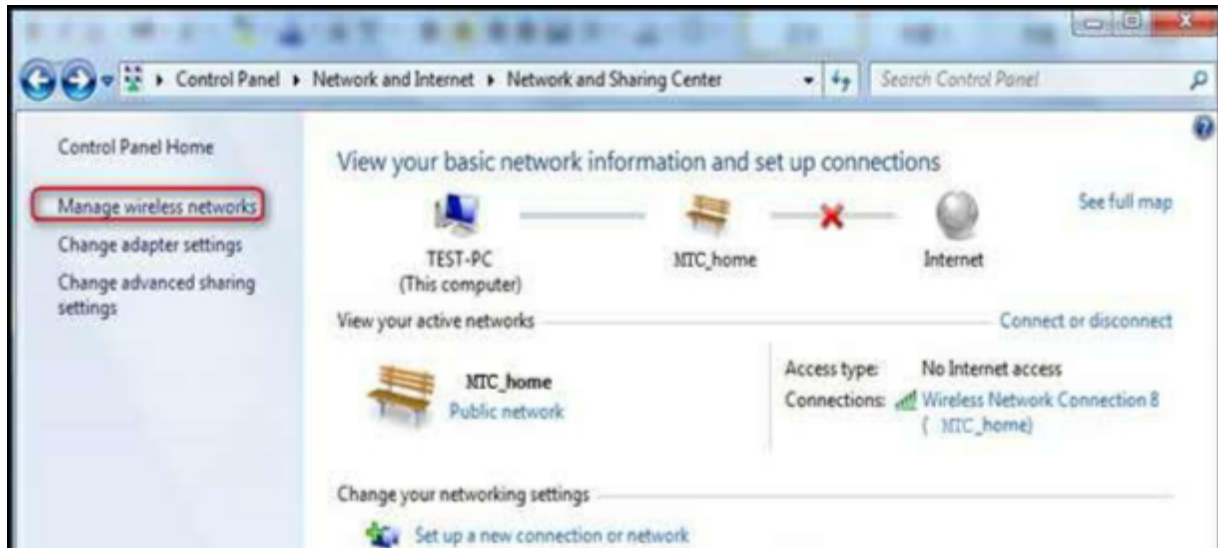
▸ Control Panel ▸ Network and Internet ▸ Network and Sharing Center

Search Control Panel

Control Panel Home

Manage wireless networks

Change adapter settings

Change advanced sharing settings

View your basic network information and set up connections

See full map

TEST-PC
(This computer)

MTC_home

Internet

View your active networks

Connect or disconnect

MTC_home
Public network

Access type: No Internet access

Connections: Wireless Network Connection 8 ( MTC_home)

Change your networking settings

Set up a new connection or network